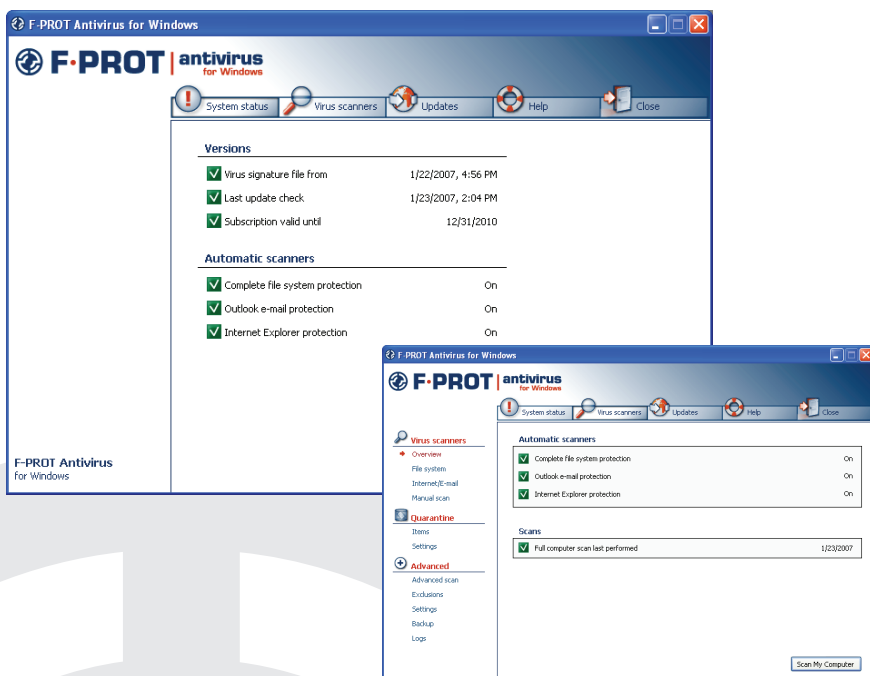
F-PROT Antivirus for Windows

F·PROT | antivirus for Windows

System status
Virus scanners
Updates
Help
Close

Versions

Virus signature file from 1/22/2007, 4:56 PM
Last update check 1/23/2007, 2:04 PM
Subscription valid until 12/31/2010

Automatic scanners

Complete file system protection On
Outlook e-mail protection On
Internet Explorer protection On

F-PROT Antivirus
for Windows

F-PROT Antivirus for Windows

F·PROT | antivirus for Windows

System status
Virus scanners
Updates
Help
Close

Virus scanners
Overview
File system
Internet/E-mail
Manual scan

Quarantine
Items
Settings

Advanced
Advanced scan
Exclusions
Settings
Backup
Logs

Automatic scanners

Complete file system protection On
Outlook e-mail protection On
Internet Explorer protection On

Scans

Full computer scan last performed 1/23/2007

Scan My Computer